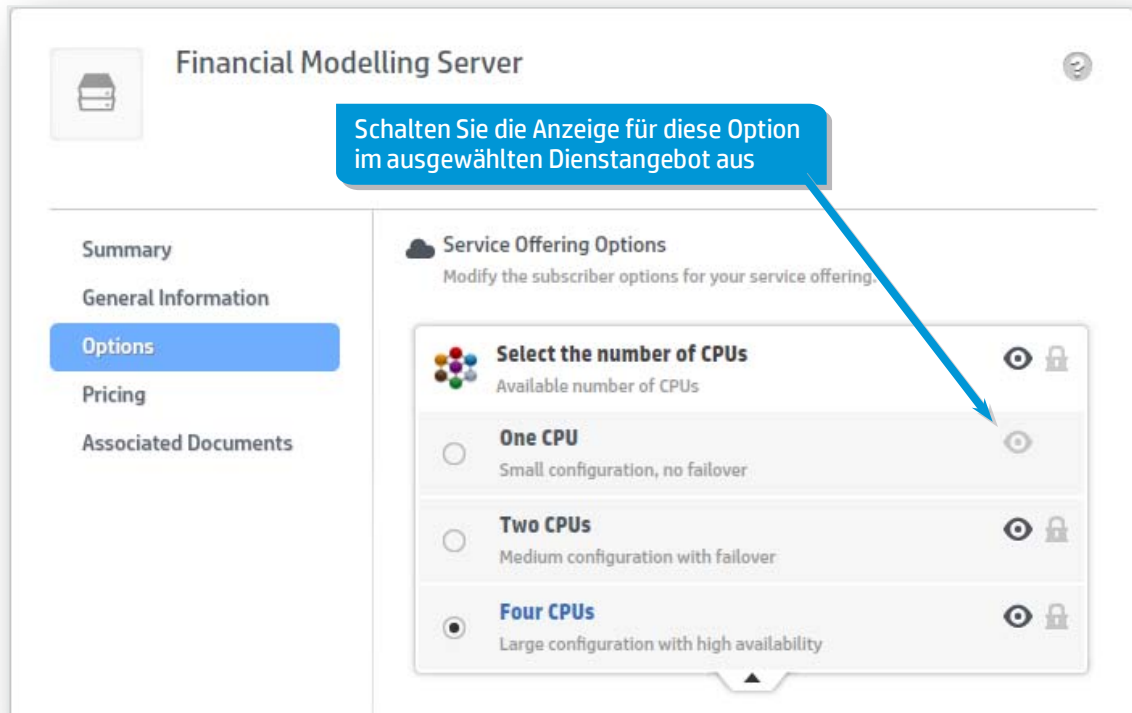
Financial Modelling Server

Schalten Sie die Anzeige für diese Option im ausgewählten Dienstangebot aus

Summary
General Information
Options
Pricing
Associated Documents

Service Offering Options
Modify the subscriber options for your service offering.

Select the number of CPUs
Available number of CPUs

One CPU
Small configuration, no failover

Two CPUs
Medium configuration with failover

Four CPUs
Large configuration with high availability